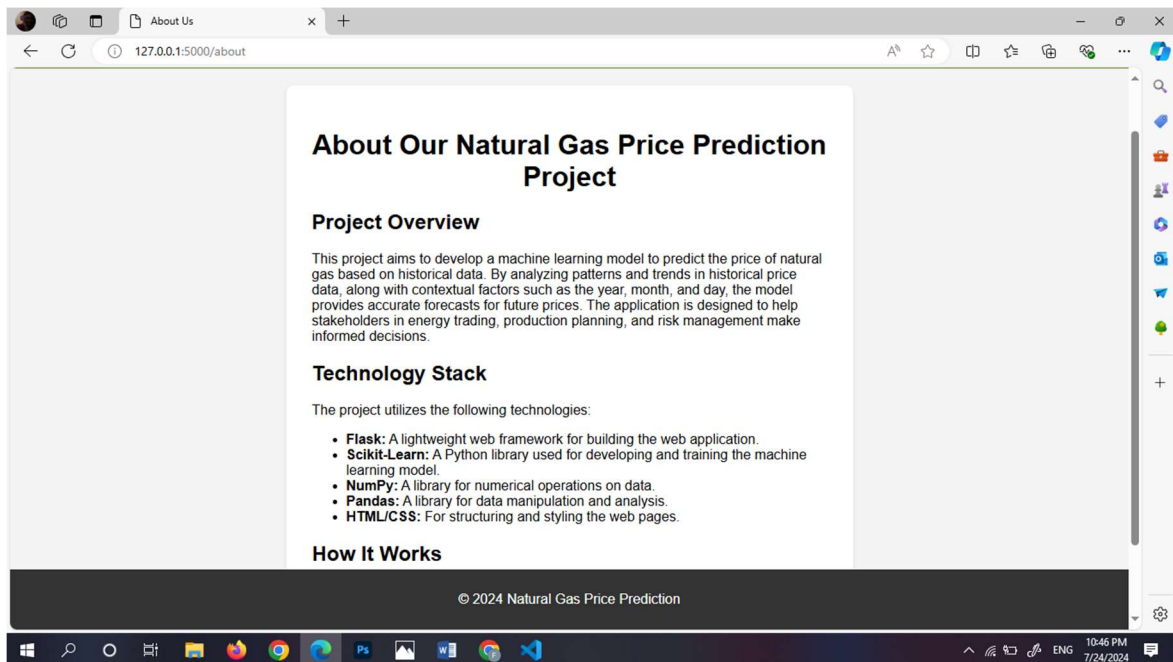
About Us

127.0.0.1:5000/about

About Our Natural Gas Price Prediction Project

Project Overview

This project aims to develop a machine learning model to predict the price of natural gas based on historical data. By analyzing patterns and trends in historical price data, along with contextual factors such as the year, month, and day, the model provides accurate forecasts for future prices. The application is designed to help stakeholders in energy trading, production planning, and risk management make informed decisions.

Technology Stack

The project utilizes the following technologies:

- **Flask:** A lightweight web framework for building the web application.
- **Scikit-Learn:** A Python library used for developing and training the machine learning model.
- **NumPy:** A library for numerical operations on data.
- **Pandas:** A library for data manipulation and analysis.
- **HTML/CSS:** For structuring and styling the web pages.

How It Works

© 2024 Natural Gas Price Prediction

ENG 10:46 PM 7/24/2024